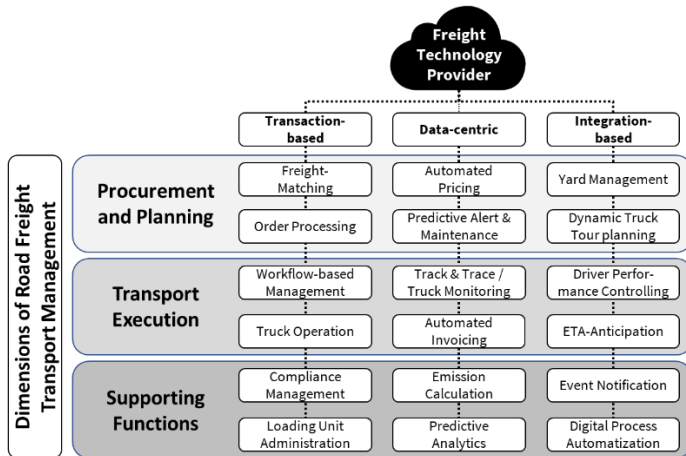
Freight Technology Provider

Transaction-based

Data-centric

Integration-based

Dimensions of Road Freight Transport Management

Procurement and Planning

Freight-Matching

Automated Pricing

Yard Management

Order Processing

Predictive Alert & Maintenance

Dynamic Truck Tour planning

Transport Execution

Workflow-based Management

Track & Trace / Truck Monitoring

Driver Performance Controlling

Truck Operation

Automated Invoicing

ETA-Anticipation

Supporting Functions

Compliance Management

Emission Calculation

Event Notification

Loading Unit Administration

Predictive Analytics

Digital Process Automatization